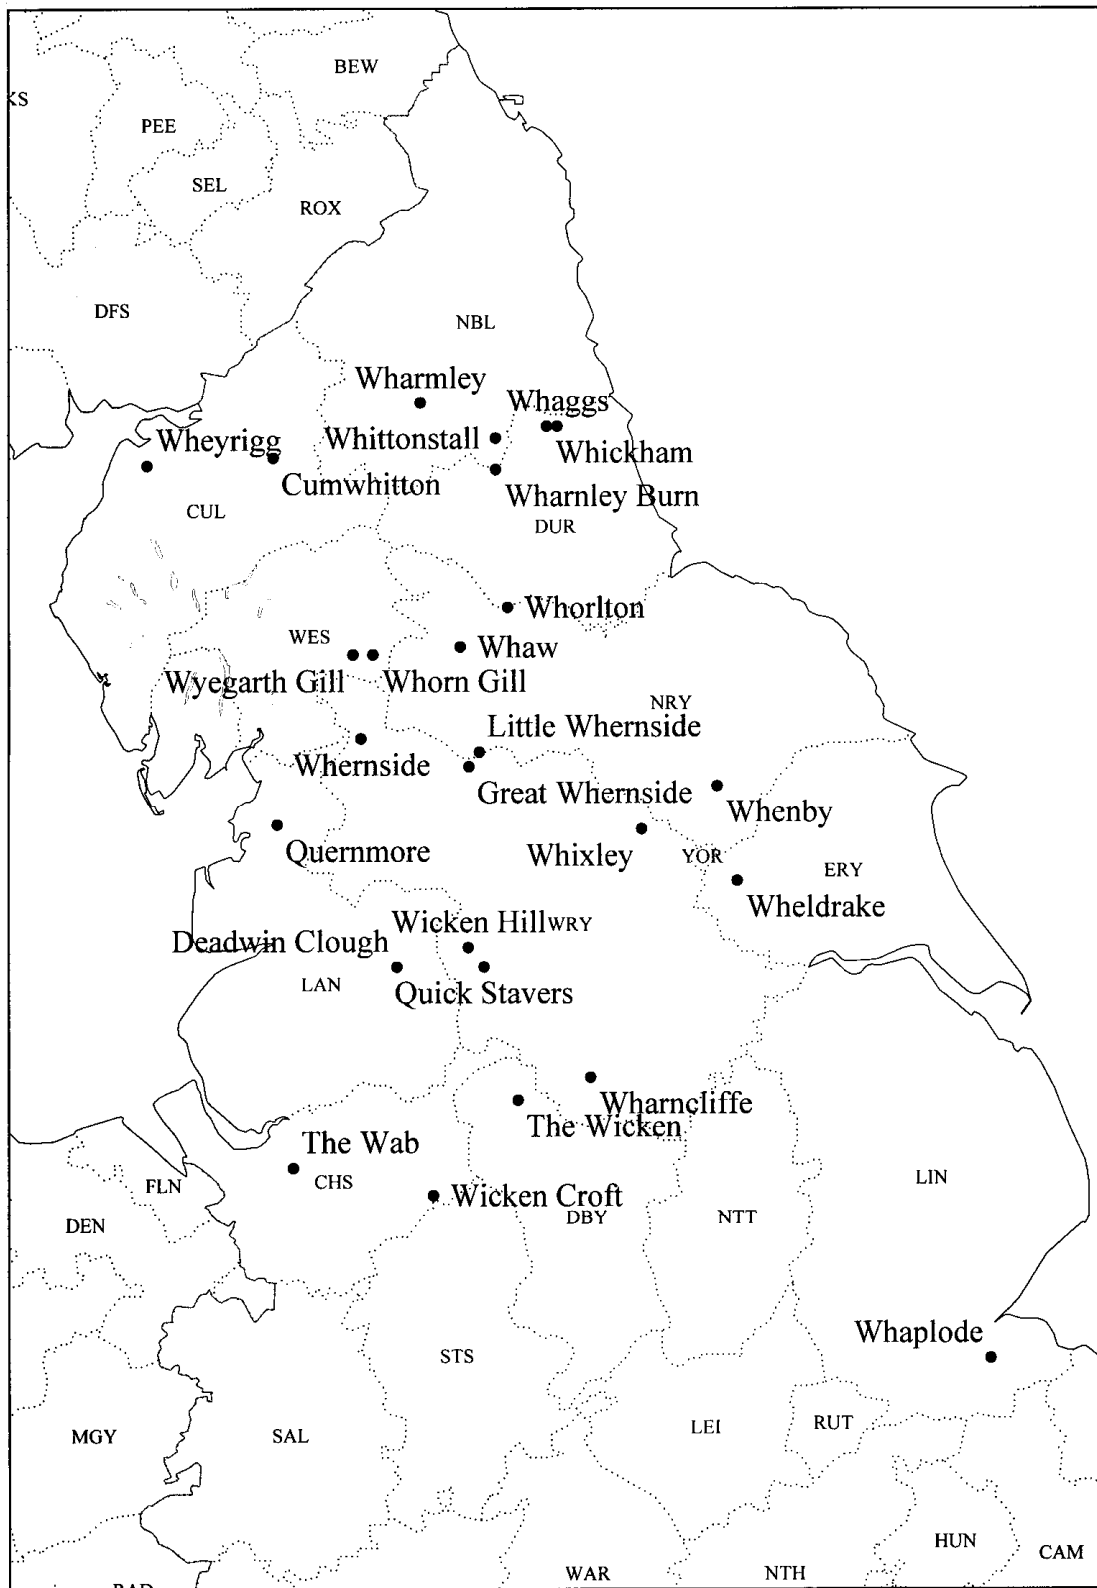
KS
BEW
PEE
SEL
ROX
DFS
NBL
Wharmley
Whaggs
Whittonstall
Whickham
Wheyrigg
Cumwhitton
Wharnley Burn
CUL
DUR
Whorlton
WES
Whaw
Wyegarth Gill
Whorn Gill
NRY
Little Whernside
Whernside
Great Whernside
Whenby
Quernmore
Whixley
YOR
ERY
Wheldrake
Wicken Hill
WRY
Deadwin Clough
LAN
Quick Stavers
Wharncliffe
The Wicken
The Wab
CHS
FLN
Wicken Croft
DBY
LIN
DEN
NTT
Whaplode
STS
MGY
SAL
LEI
RUT
HUN
CAM
RAD
WAR
NTH